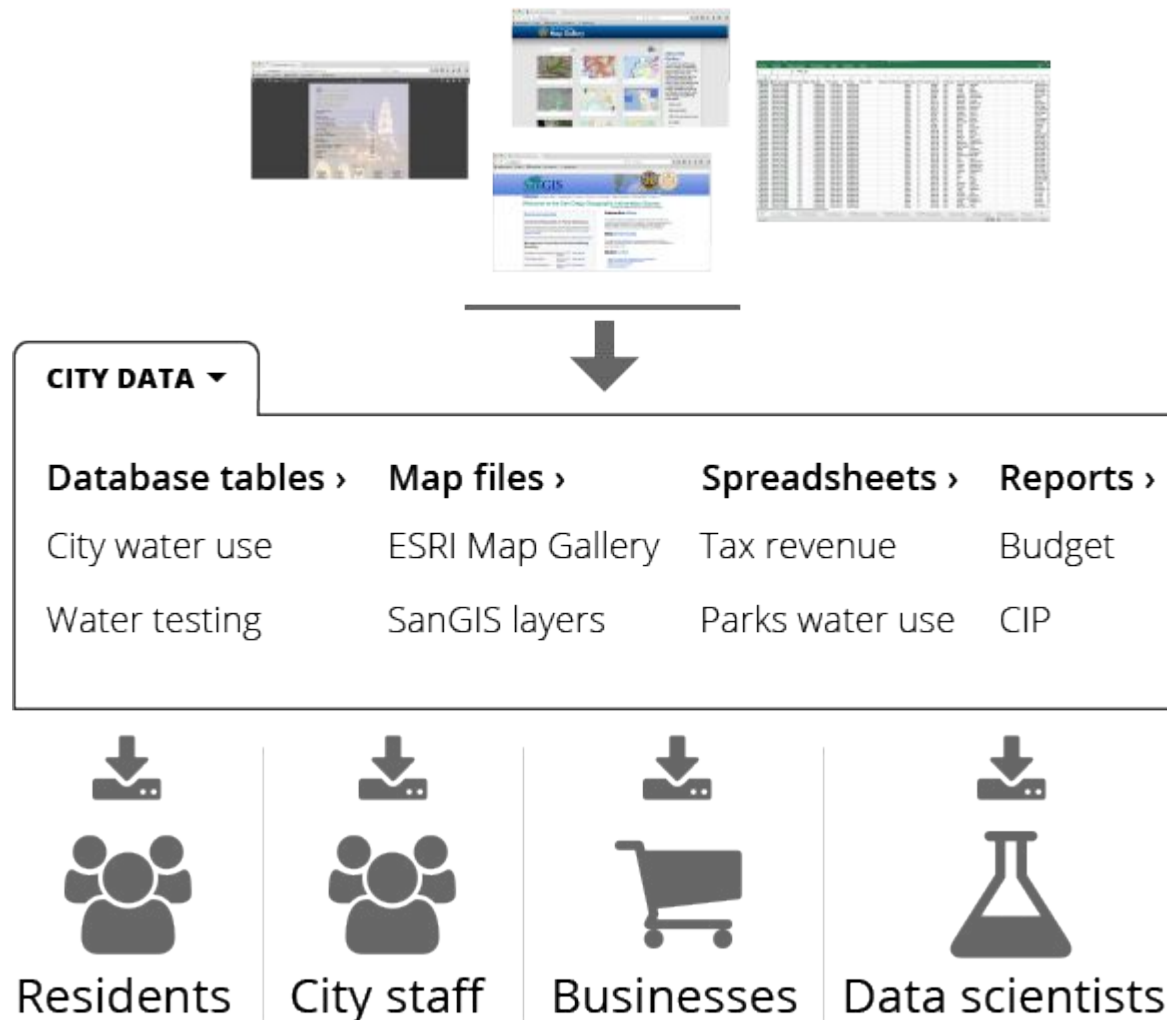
Map Gallery

SanGIS

CITY DATA ▾

| Database tables › | Map files › | Spreadsheets › | Reports › |
|---|---|---|---|
| City water use | ESRI Map Gallery | Tax revenue | Budget |
| Water testing | SanGIS layers | Parks water use | CIP |

Residents | City staff | Businesses | Data scientists